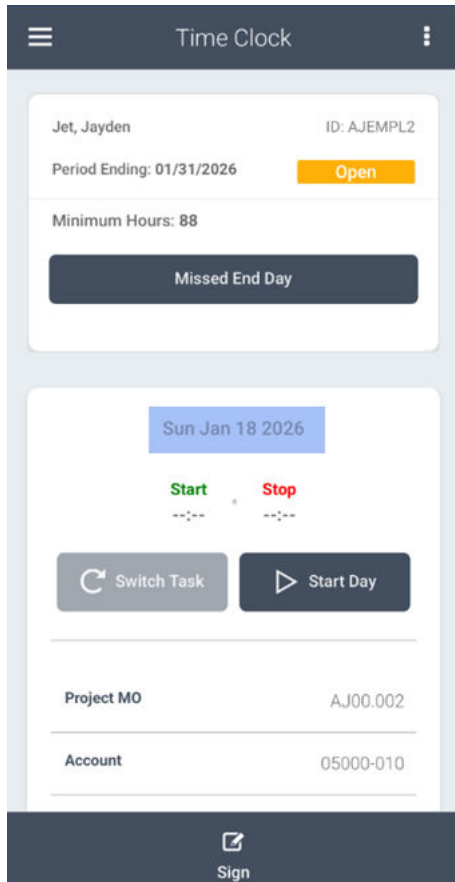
Time Clock

Jet, Jayden
ID: AJEMPL2
Period Ending: 01/31/2026
Open
Minimum Hours: 88
Missed End Day

Sun Jan 18 2026
Start
--:--
Stop
--:--
Switch Task
Start Day

| Project MO | AJ00.002 |
|---|---|
| Account | 05000-010 |

Sign